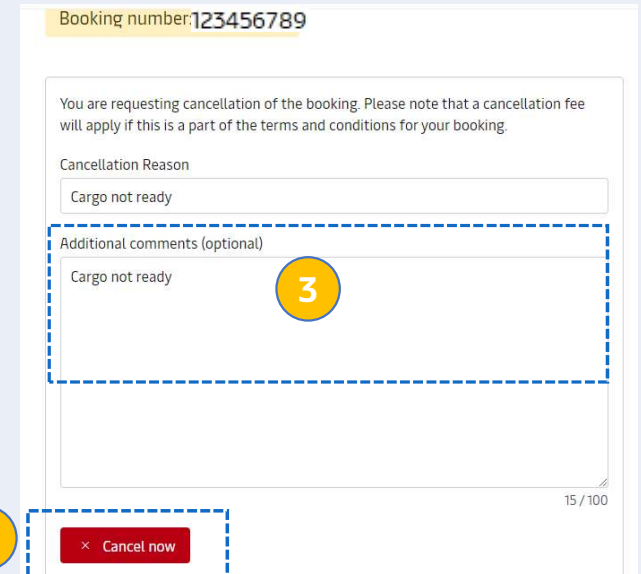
Booking number:123456789

You are requesting cancellation of the booking. Please note that a cancellation fee will apply if this is a part of the terms and conditions for your booking.

Cancellation Reason

Cargo not ready

Additional comments (optional)

Cargo not ready

3

15 / 100

× Cancel now